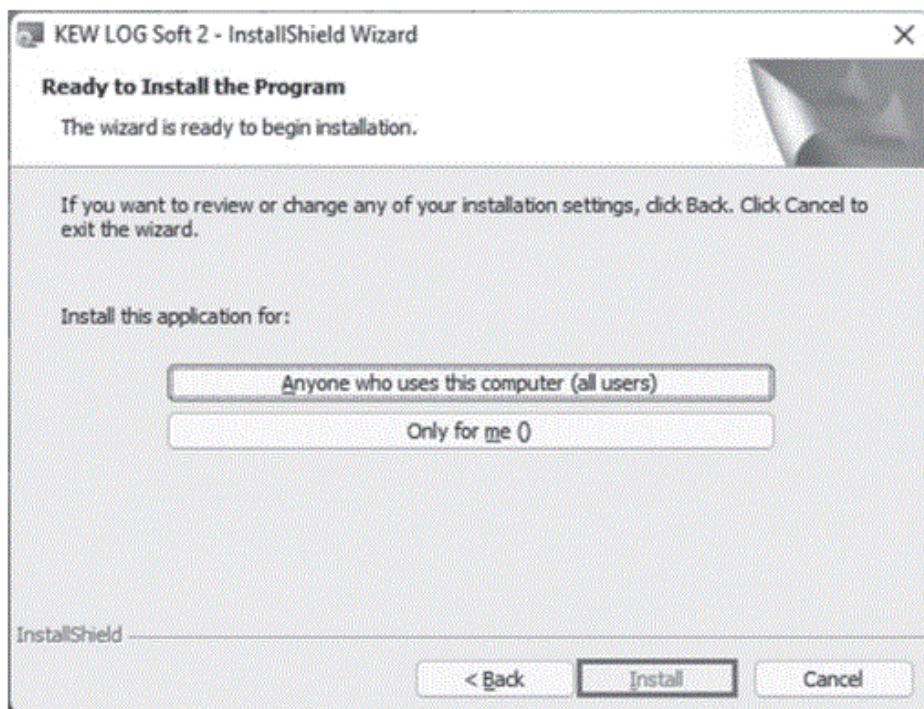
KEW LOG Soft 2 - InstallShield Wizard

×

Ready to Install the Program

The wizard is ready to begin installation.

If you want to review or change any of your installation settings, click Back. Click Cancel to exit the wizard.

Install this application for:

Anyone who uses this computer (all users)

Only for me ()

InstallShield

< Back

Install

Cancel